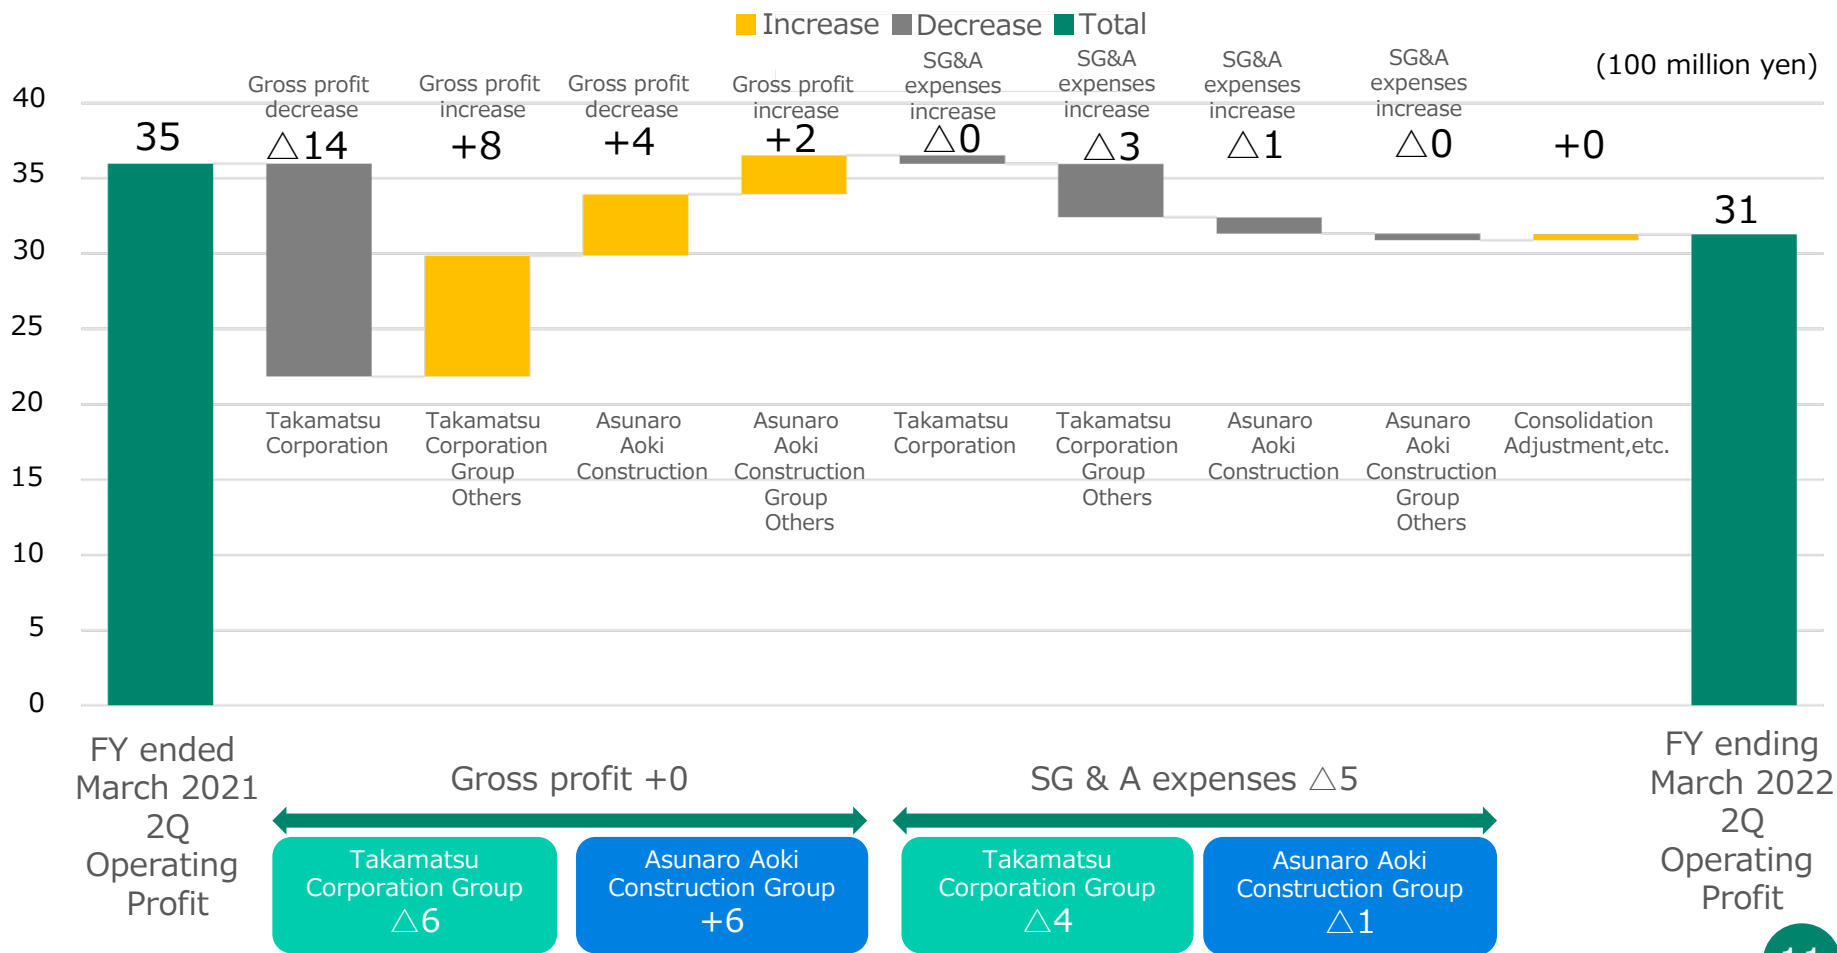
Increase Decrease Total

(100 million yen)

40
35
30
25
20
15
10
5
0

35

Gross profit decrease
△14
Takamatsu Corporation

Gross profit increase
+8
Takamatsu Corporation Group Others

Gross profit decrease
+4
Asunaro Aoki Construction

Gross profit increase
+2
Asunaro Aoki Construction Group Others

SG&A expenses increase
△0
Takamatsu Corporation

SG&A expenses increase
△3
Takamatsu Corporation Group Others

SG&A expenses increase
△1
Asunaro Aoki Construction

SG&A expenses increase
△0
Asunaro Aoki Construction Group Others

+0
Consolidation Adjustment,etc.

31

FY ended March 2021 2Q Operating Profit

Gross profit +0

Takamatsu Corporation Group
△6

Asunaro Aoki Construction Group
+6

SG & A expenses △5

Takamatsu Corporation Group
△4

Asunaro Aoki Construction Group
△1

FY ending March 2022 2Q Operating Profit

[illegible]